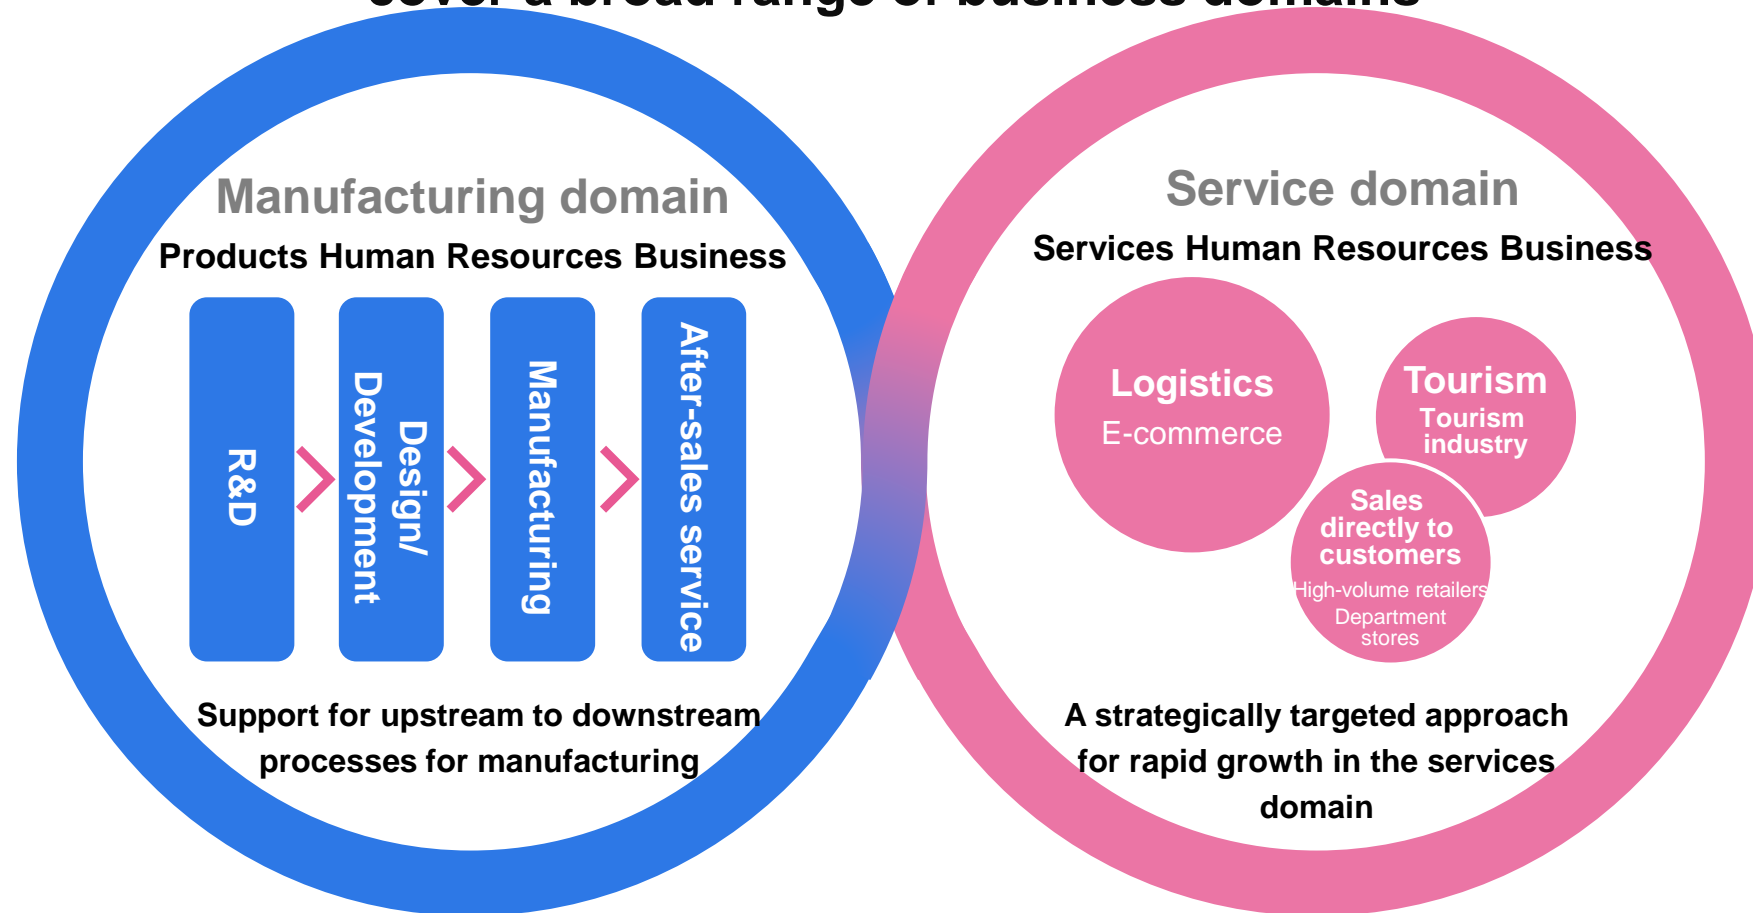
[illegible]

Manufacturing domain

Products Human Resources Business

R&D

Design/ Development

Manufacturing

After-sales service

Support for upstream to downstream processes for manufacturing

Service domain

Services Human Resources Business

Logistics
E-commerce

Tourism
Tourism industry

Sales directly to customers
High-volume retailers
Department stores

A strategically targeted approach for rapid growth in the services domain